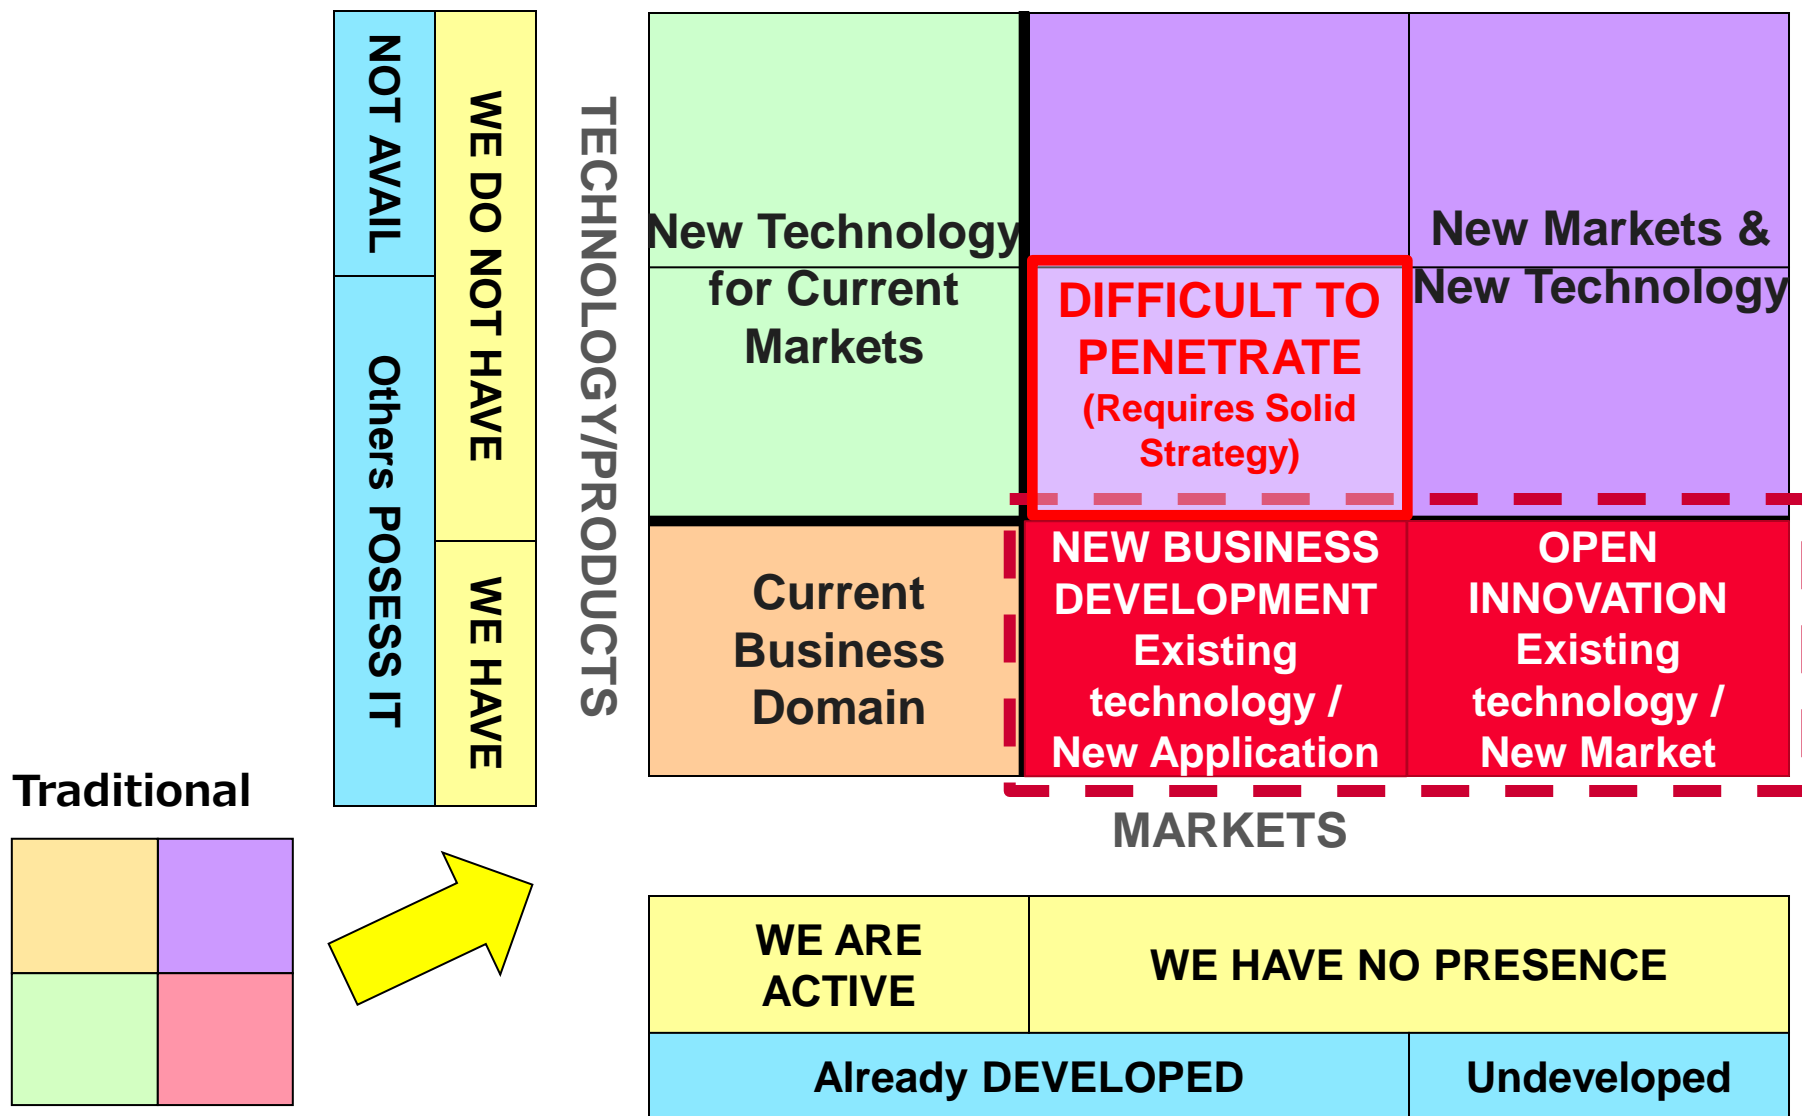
NOT AVAIL

Others POSESS IT

WE DO NOT HAVE

WE HAVE

TECHNOLOGY/PRODUCTS

New Technology for Current Markets

DIFFICULT TO PENETRATE (Requires Solid Strategy)

New Markets & New Technology

Current Business Domain

NEW BUSINESS DEVELOPMENT Existing technology / New Application

OPEN INNOVATION Existing technology / New Market

MARKETS

Traditional

| WE ARE ACTIVE | WE HAVE NO PRESENCE |
|---|---|

| Already DEVELOPED | Undeveloped |
|---|---|